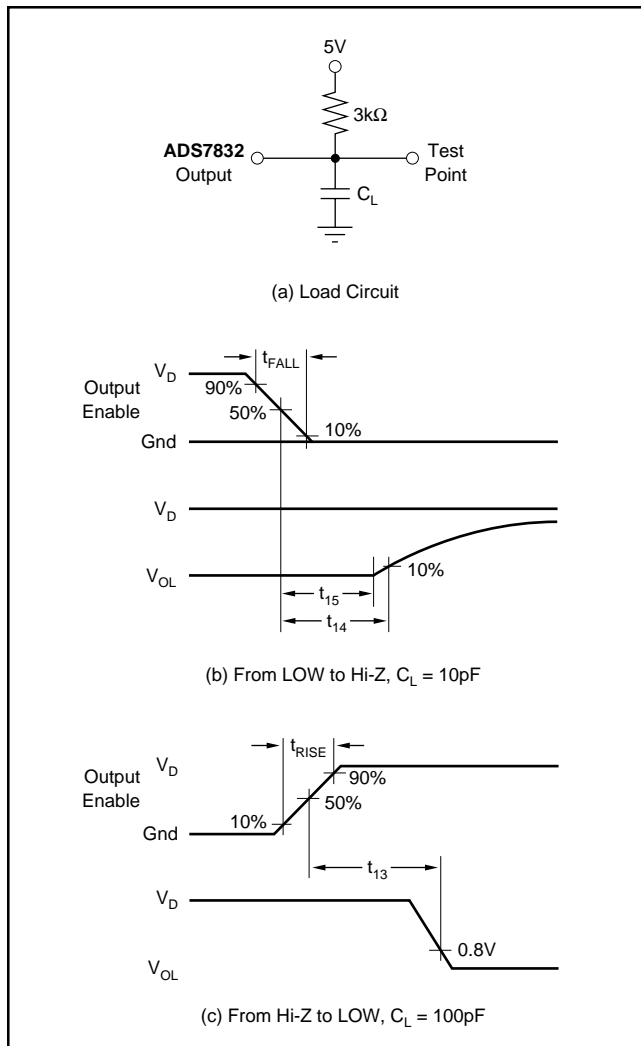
5V

$3k\Omega$

**ADS7832** Output

Test Point

$C_L$

(a) Load Circuit

$t_{FALL}$

$V_D$

Output Enable

90%

50%

10%

Gnd

$V_D$

$V_{OL}$

10%

$t_{15}$

$t_{14}$

(b) From LOW to Hi-Z, $C_L$ = 10pF

$t_{RISE}$

Output Enable

$V_D$

90%

50%

10%

Gnd

$t_{13}$

$V_D$

0.8V

$V_{OL}$

(c) From Hi-Z to LOW, $C_L$ = 100pF